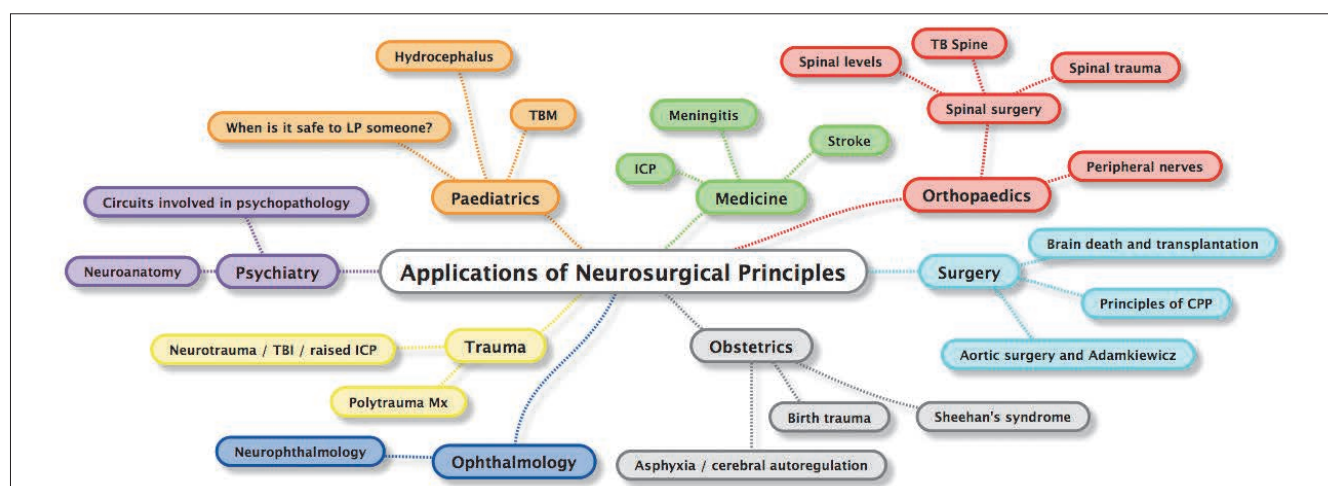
Applications of Neurosurgical Principles

Paediatrics
Hydrocephalus
TBM
When is it safe to LP someone?

Medicine
Meningitis
Stroke
ICP

Orthopaedics
Spinal surgery
TB Spine
Spinal levels
Spinal trauma
Peripheral nerves

Surgery
Brain death and transplantation
Principles of CPP
Aortic surgery and Adamkiewicz

Obstetrics
Birth trauma
Sheehan's syndrome
Asphyxia / cerebral autoregulation

Ophthalmology
Neurophthalmology

Trauma
Neurotrauma / TBI / raised ICP
Polytrauma Mx

Psychiatry
Circuits involved in psychopathology
Neuroanatomy